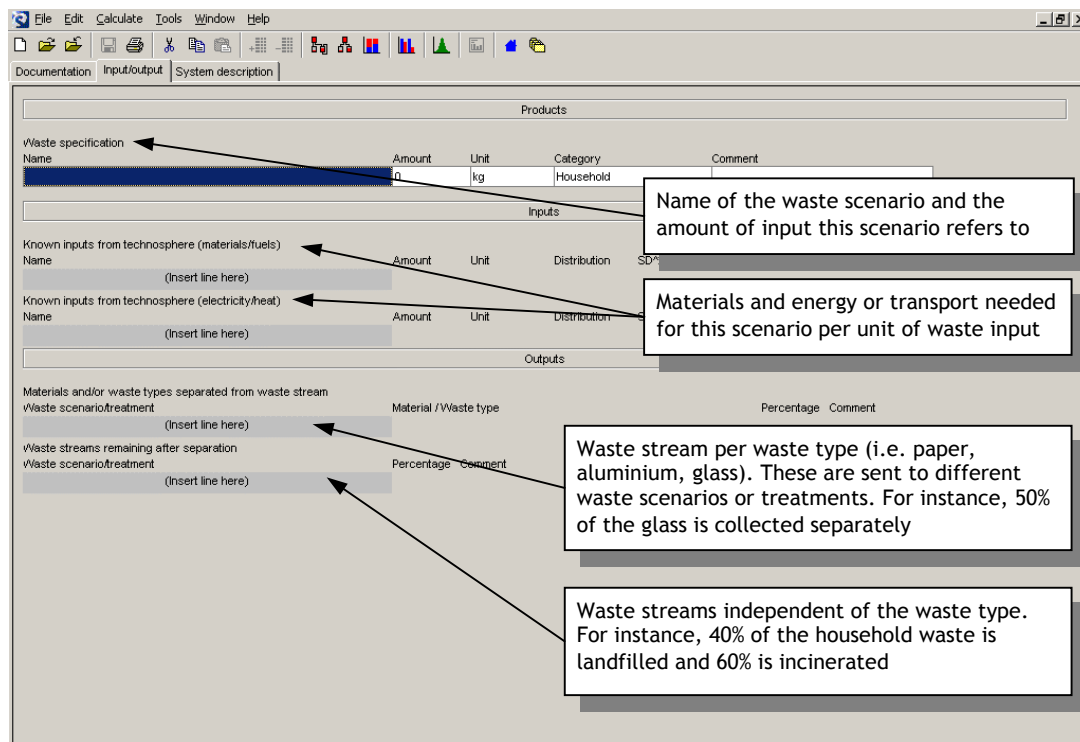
File Edit Calculate Tools Window Help

Documentation Input/output System description

Products

Waste specification
Name Amount Unit Category Comment
0 kg Household

Inputs

Known inputs from technosphere (materials/fuels)
Name Amount Unit Distribution SD^
(Insert line here)

Known inputs from technosphere (electricity/heat)
Name Amount Unit Distribution S
(Insert line here)

Outputs

Materials and/or waste types separated from waste stream
Waste scenario/treatment Material / Waste type Percentage Comment
(Insert line here)

Waste streams remaining after separation
Waste scenario/treatment Percentage Comment
(Insert line here)

Name of the waste scenario and the amount of input this scenario refers to

Materials and energy or transport needed for this scenario per unit of waste input

Waste stream per waste type (i.e. paper, aluminium, glass). These are sent to different waste scenarios or treatments. For instance, 50% of the glass is collected separately

Waste streams independent of the waste type. For instance, 40% of the household waste is landfilled and 60% is incinerated